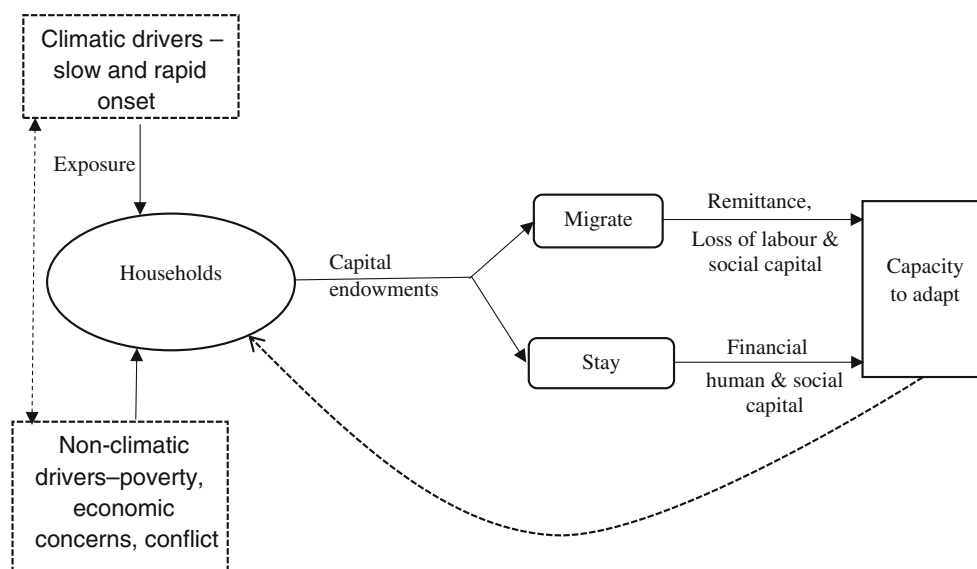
Climatic drivers – slow and rapid onset

Exposure

Households

Capital endowments

Migrate

Remittance,

Loss of labour & social capital

Stay

Financial

human & social capital

Capacity to adapt

Non-climatic drivers–poverty, economic concerns, conflict